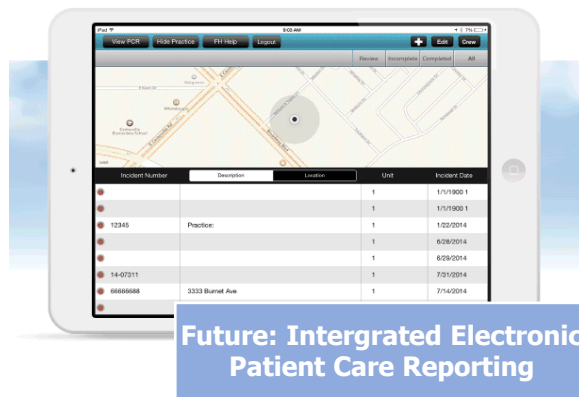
iPad 9:02 AM 7%

View PCR | Hide Practice | FH Help | Logout | + | Edit | Crew

Review | Incomplete | Completed | All

| Incident Number | Description | Location | Unit | Incident Date |
|---|---|---|---|---|
| | | | 1 | 1/1/1900 1 |
| | | | 1 | 1/1/1900 1 |
| 12345 | Practice: | | 1 | 1/22/2014 |
| | | | 1 | 6/28/2014 |
| | | | 1 | 6/29/2014 |
| 14-07311 | | | 1 | 7/31/2014 |
| 66666688 | 3333 Burnet Ave | | 1 | 7/14/2014 |

Future: Intergrated Electronic Patient Care Reporting